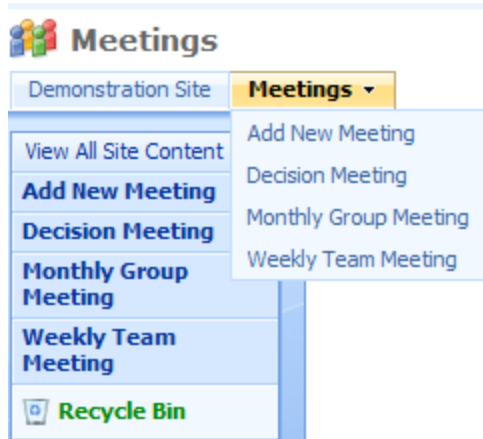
Meetings

Demonstration Site
Meetings ▾

Add New Meeting
Decision Meeting
Monthly Group Meeting
Weekly Team Meeting

View All Site Content
Add New Meeting
Decision Meeting
Monthly Group Meeting
Weekly Team Meeting
Recycle Bin